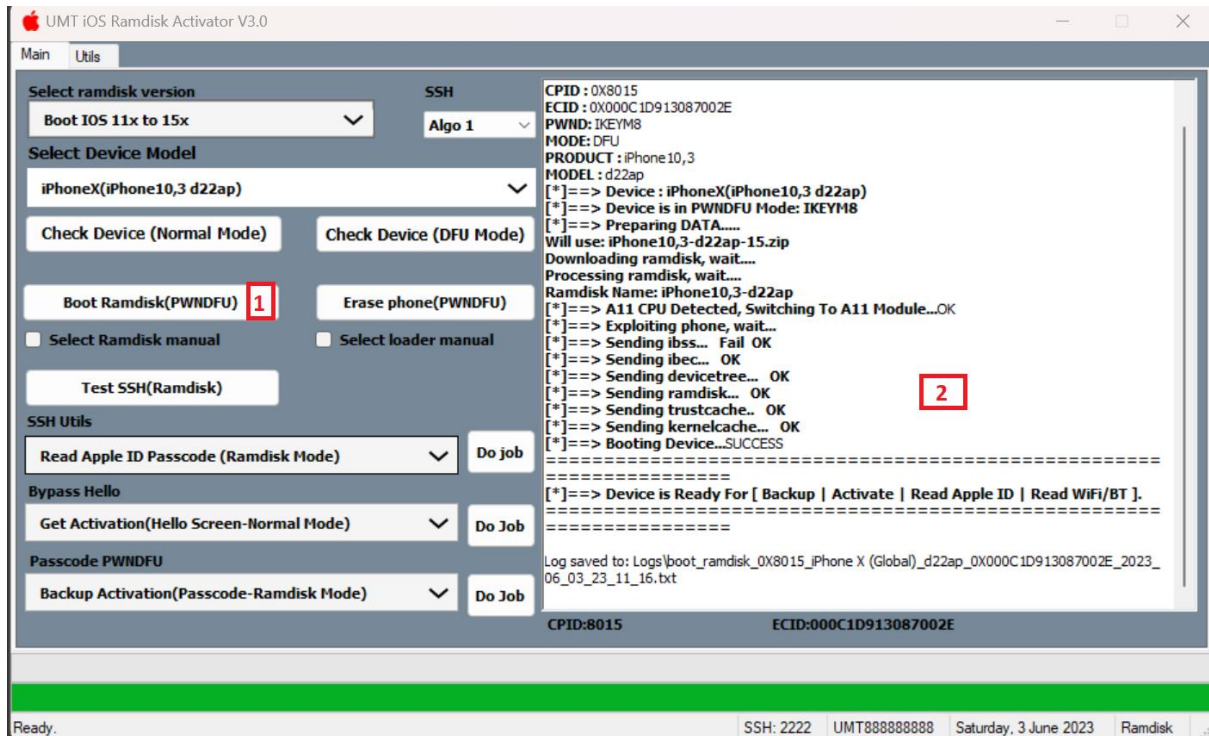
UMT iOS Ramdisk Activator V3.0

Main Utils

Select ramdisk version
Boot IOS 11x to 15x
SSH
Algo 1
Select Device Model
iPhoneX(iPhone10,3 d22ap)
Check Device (Normal Mode)
Check Device (DFU Mode)
Boot Ramdisk(PWNDFU) 1
Erase phone(PWNDFU)
Select Ramdisk manual
Select loader manual
Test SSH(Ramdisk)
SSH Utils
Read Apple ID Passcode (Ramdisk Mode)
Do job
Bypass Hello
Get Activation(Hello Screen-Normal Mode)
Do Job
Passcode PWNDFU
Backup Activation(Passcode-Ramdisk Mode)
Do Job

CPID : 0X8015
ECID : 0X000C1D913087002E
PWND: IKEYM8
MODE: DFU
PRODUCT : iPhone10,3
MODEL : d22ap
[*]==> Device : iPhoneX(iPhone10,3 d22ap)
[*]==> Device is in PWNDFU Mode: IKEYM8
[*]==> Preparing DATA.....
Will use: iPhone10,3-d22ap-15.zip
Downloading ramdisk, wait....
Processing ramdisk, wait....
Ramdisk Name: iPhone10,3-d22ap
[*]==> A11 CPU Detected, Switching To A11 Module...OK
[*]==> Exploiting phone, wait...
[*]==> Sending ibss... Fail OK
[*]==> Sending ibec... OK
[*]==> Sending devicetree... OK
[*]==> Sending ramdisk... OK
[*]==> Sending trustcache.. OK
[*]==> Sending kernelcache... OK
[*]==> Booting Device...SUCCESS
===============================================
[*]==> Device is Ready For [ Backup | Activate | Read Apple ID | Read WiFi/BT ].
===============================================

Log saved to: Logs\boot_ramdisk_0X8015_iPhone X (Global)_d22ap_0X000C1D913087002E_2023_06_03_23_11_16.txt

2

CPID:8015
ECID:000C1D913087002E

Ready.
SSH: 2222
UMT888888888
Saturday, 3 June 2023
Ramdisk